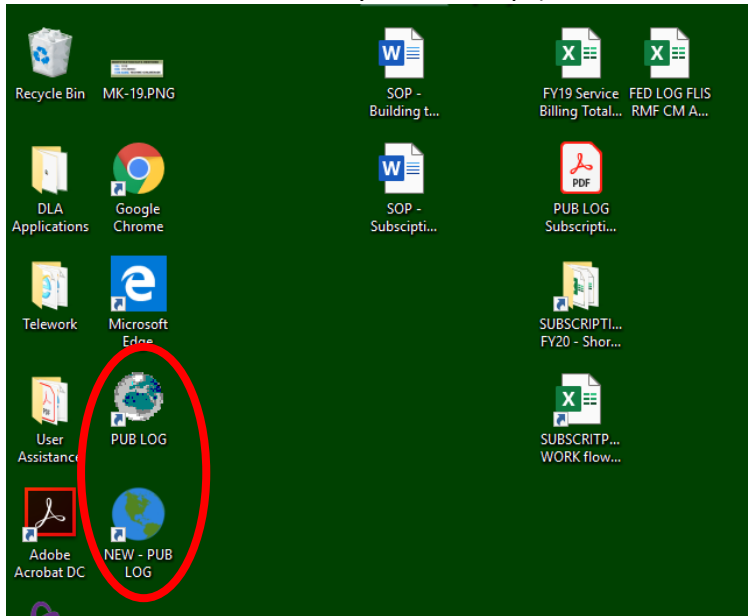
Recycle Bin

MK-19.PNG

SOP - Building t...

FY19 Service Billing Total...

FED LOG FLIS RMF CM A...

DLA Applications

Google Chrome

SOP - Subscripti...

PUB LOG Subscripti...

Telework

Microsoft Edge

SUBSCRIPTI... FY20 - Shor...

User Assistance

PUB LOG

SUBSCRITP... WORK flow...

Adobe Acrobat DC

NEW - PUB LOG